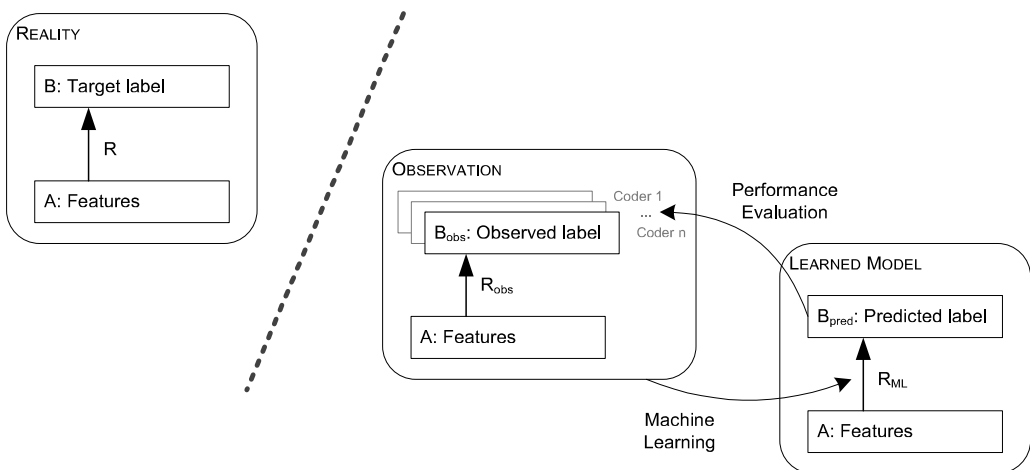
REALITY

B: Target label

R

A: Features

OBSERVATION

Coder 1

...

Coder n

$B_{obs}$: Observed label

$R_{obs}$

A: Features

Performance Evaluation

LEARNED MODEL

$B_{pred}$: Predicted label

$R_{ML}$

A: Features

Machine Learning